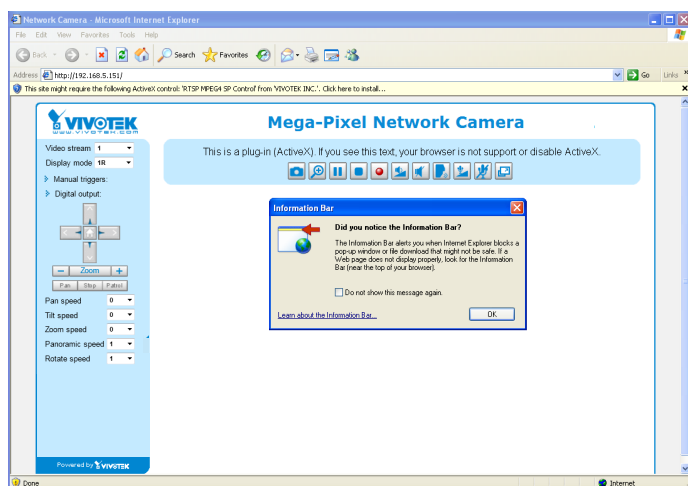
Network Camera - Microsoft Internet Explorer

File Edit View Favorites Tools Help

Back Search Favorites

Address http://192.168.5.151/ Go Links

This site might require the following ActiveX control: 'RTSP MPEG4 SP Control' from 'VIVOTEK INC.'. Click here to install...

VIVOTEK
www.vivotek.com

Mega-Pixel Network Camera

Video stream 1
Display mode 1X
Manual triggers:
Digital output:

Zoom
Pan Stop Patrol

Pan speed 0
Tilt speed 0
Zoom speed 0
Panoramic speed 1
Rotate speed 1

Powered by VIVOTEK

This is a plug-in (ActiveX). If you see this text, your browser is not support or disable ActiveX.

Information Bar

Did you notice the Information Bar?

The Information Bar alerts you when Internet Explorer blocks a pop-up window or file download that might not be safe. If a Web page does not display properly, look for the Information Bar (near the top of your browser).

Do not show this message again.

Learn about the Information Bar...

OK

Done

Internet